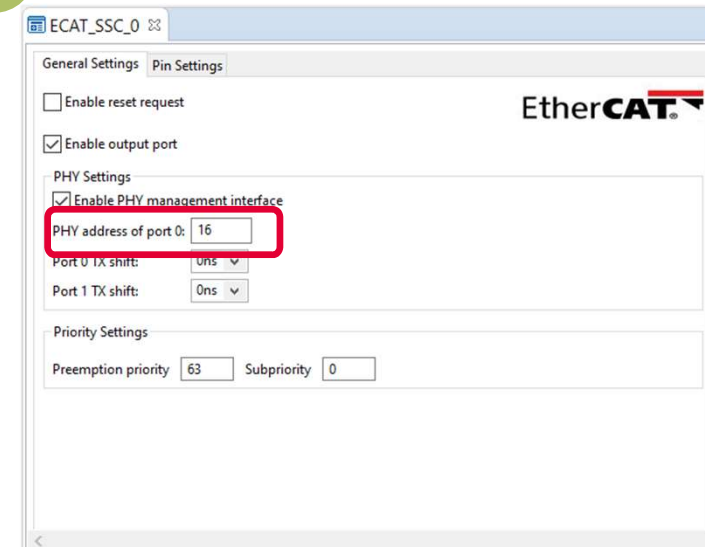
ECAT_SSC_0 ☒

General Settings | Pin Settings

Enable reset request

EtherCAT

Enable output port

PHY Settings

Enable PHY management interface

PHY address of port 0: 16

Port 0 TX shift: 0ns

Port 1 TX shift: 0ns

Priority Settings

Preemption priority 63 Subpriority 0